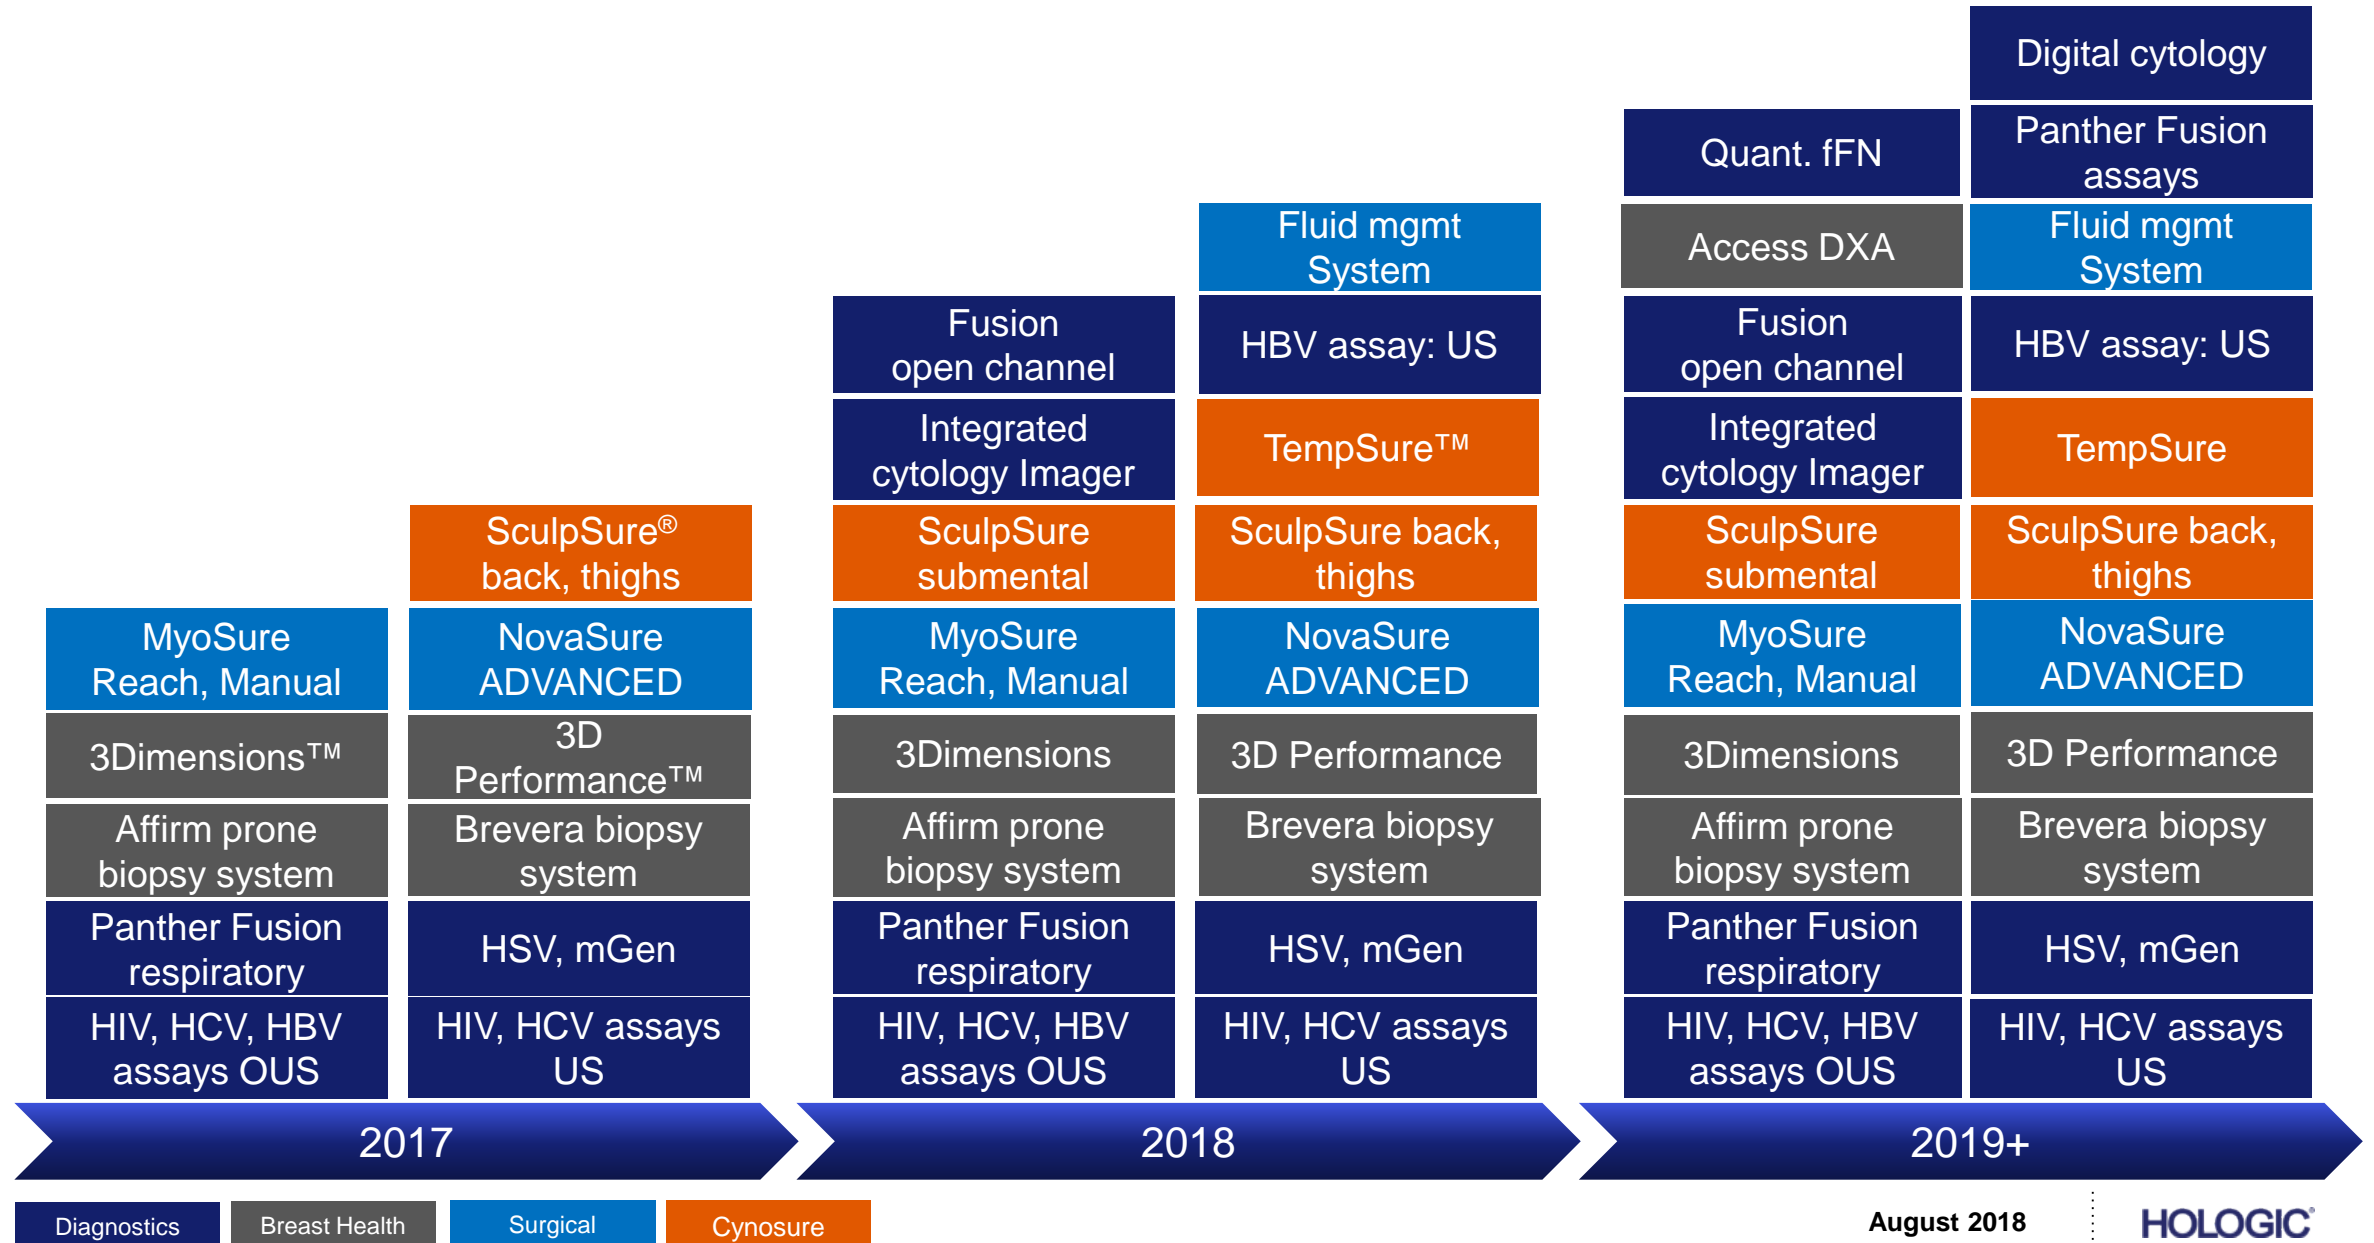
MyoSure Reach, Manual

3Dimensions™

Affirm prone biopsy system

Panther Fusion respiratory

HIV, HCV, HBV assays OUS

SculpSure® back, thighs

NovaSure ADVANCED

3D Performance™

Brevera biopsy system

HSV, mGen

HIV, HCV assays US

2017

Fusion open channel

Integrated cytology Imager

SculpSure submental

MyoSure Reach, Manual

3Dimensions

Affirm prone biopsy system

Panther Fusion respiratory

HIV, HCV, HBV assays OUS

Fluid mgmt System

HBV assay: US

TempSure™

SculpSure back, thighs

NovaSure ADVANCED

3D Performance

Brevera biopsy system

HSV, mGen

HIV, HCV assays US

2018

Quant. fFN

Access DXA

Fusion open channel

Integrated cytology Imager

SculpSure submental

MyoSure Reach, Manual

3Dimensions

Affirm prone biopsy system

Panther Fusion respiratory

HIV, HCV, HBV assays OUS

Digital cytology

Panther Fusion assays

Fluid mgmt System

HBV assay: US

TempSure

SculpSure back, thighs

NovaSure ADVANCED

3D Performance

Brevera biopsy system

HSV, mGen

HIV, HCV assays US

2019+

Diagnostics Breast Health Surgical Cynosure

August 2018

HOLOGIC